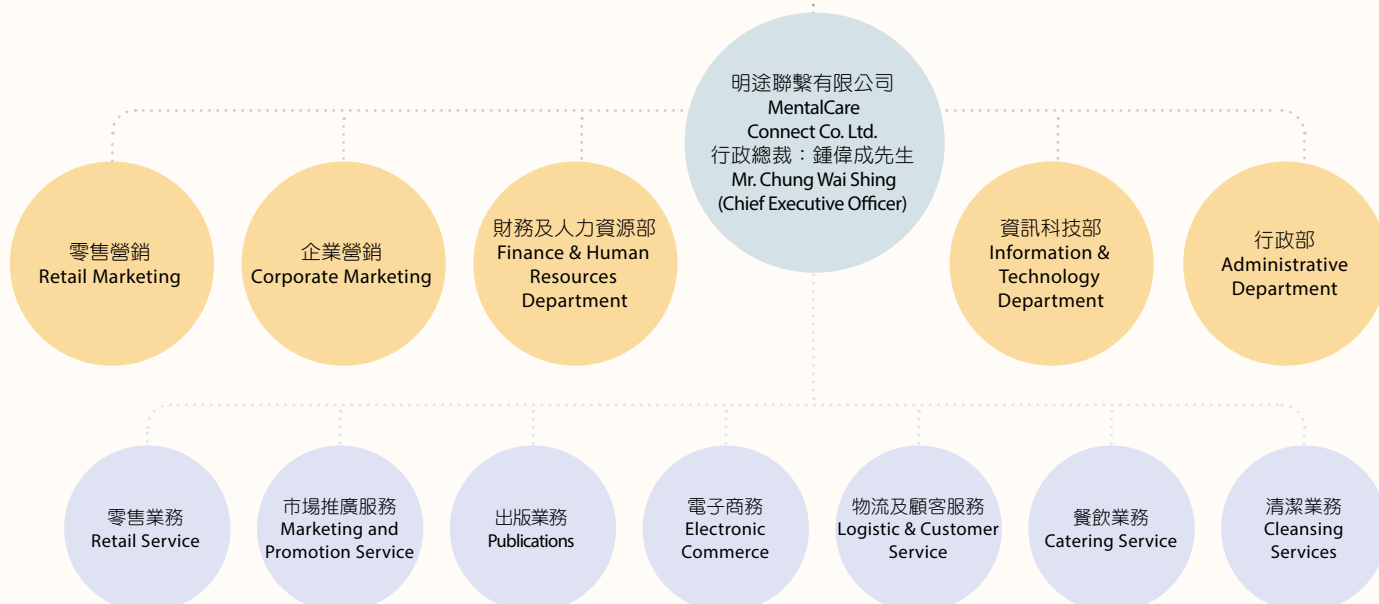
明途聯繫有限公司
MentalCare Connect Co. Ltd.
行政總裁：鍾偉成先生
Mr. Chung Wai Shing
(Chief Executive Officer)

零售營銷
Retail Marketing

企業營銷
Corporate Marketing

財務及人力資源部
Finance & Human Resources Department

資訊科技部
Information & Technology Department

行政部
Administrative Department

零售業務
Retail Service

市場推廣服務
Marketing and Promotion Service

出版業務
Publications

電子商務
Electronic Commerce

物流及顧客服務
Logistic & Customer Service

餐飲業務
Catering Service

清潔業務
Cleansing Services